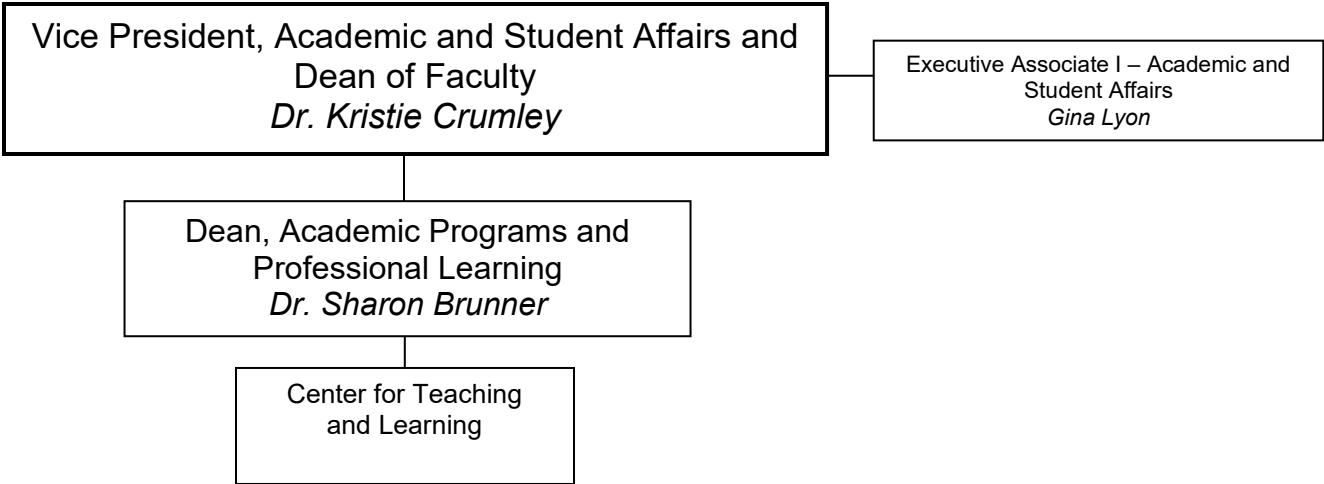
Vice President, Academic and Student Affairs and Dean of Faculty
*Dr. Kristie Crumley*

Executive Associate I – Academic and Student Affairs
*Gina Lyon*

Dean, Academic Programs and Professional Learning
*Dr. Sharon Brunner*

Center for Teaching and Learning